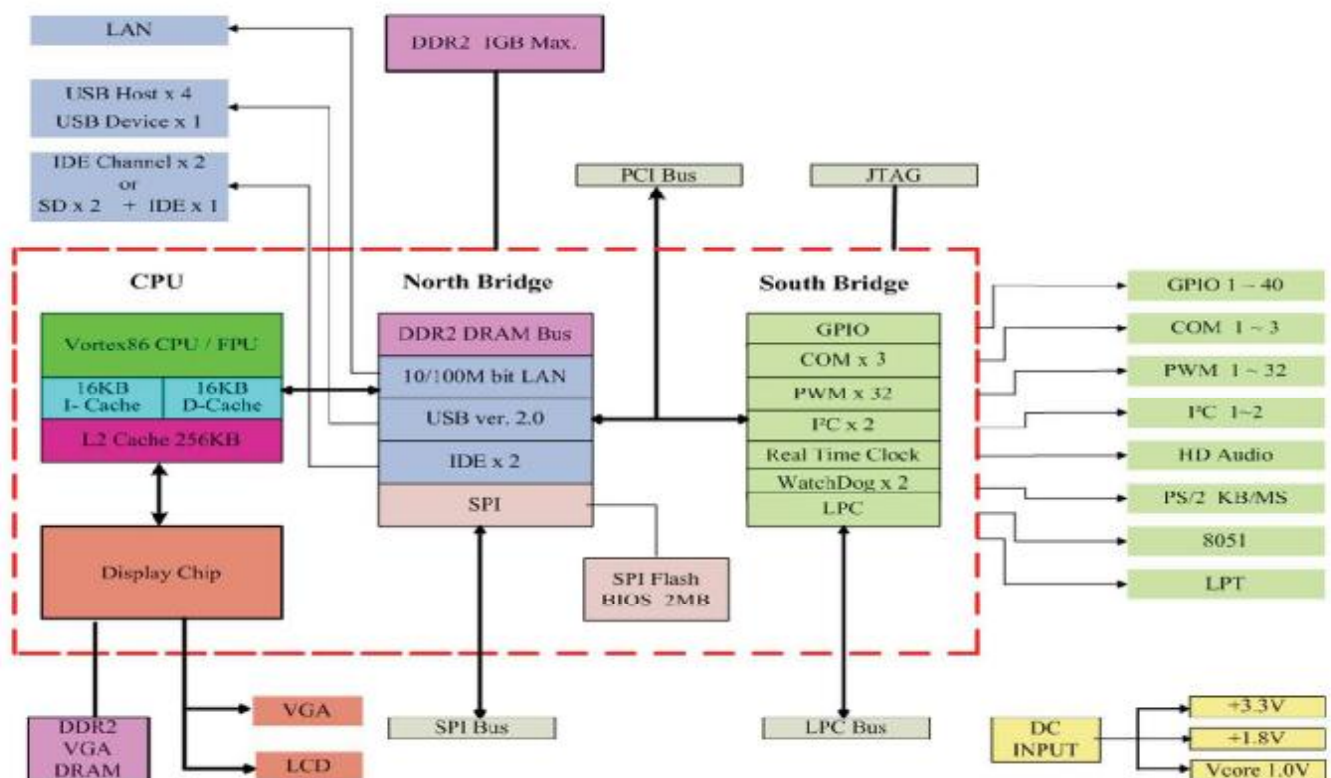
LAN

DDR2 1GB Max.

USB Host x 4
USB Device x 1

IDE Channel x 2
or
SD x 2 + IDE x 1

PCI Bus

JTAG

CPU

North Bridge

South Bridge

Vortex86 CPU / FPU

16KB
I- Cache

16KB
D-Cache

L2 Cache 256KB

DDR2 DRAM Bus

10/100M bit LAN

USB ver. 2.0

IDE x 2

SPI

GPIO

COM x 3

PWM x 32

I²C x 2

Real Time Clock

WatchDog x 2

LPC

GPIO 1 ~ 40

COM 1 ~ 3

PWM 1 ~ 32

I²C 1~2

HD Audio

PS/2 KB/MS

8051

LPT

Display Chip

SPI Flash
BIOS 2MB

DDR2
VGA
DRAM

VGA

LCD

SPI Bus

LPC Bus

DC
INPUT

+3.3V

+1.8V

Vcore 1.0V